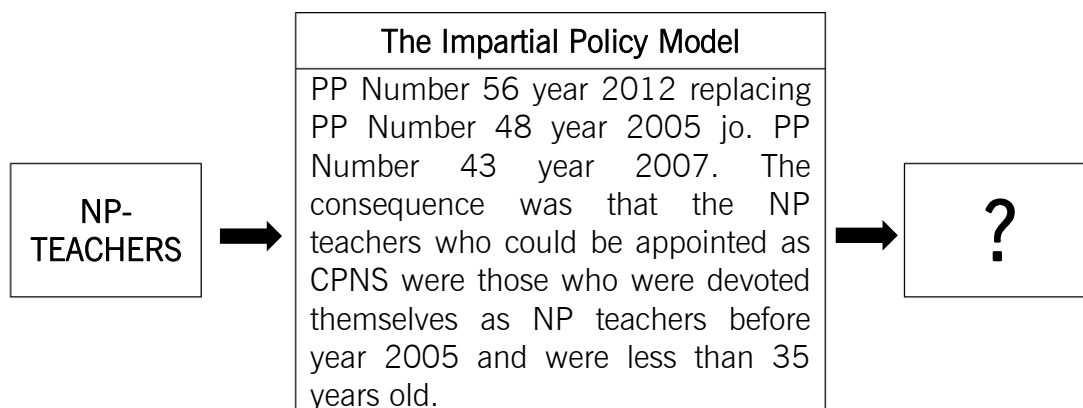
NP-TEACHERS

The Impartial Policy Model

PP Number 56 year 2012 replacing PP Number 48 year 2005 jo. PP Number 43 year 2007. The consequence was that the NP teachers who could be appointed as CPNS were those who were devoted themselves as NP teachers before year 2005 and were less than 35 years old.

?